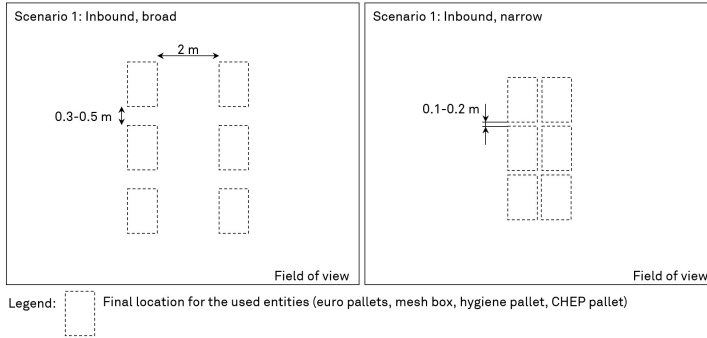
Scenario 1: Inbound, broad

2 m

0.3-0.5 m

Field of view

Scenario 1: Inbound, narrow

0.1-0.2 m

Field of view

Legend: Final location for the used entities (euro pallets, mesh box, hygiene pallet, CHEP pallet)